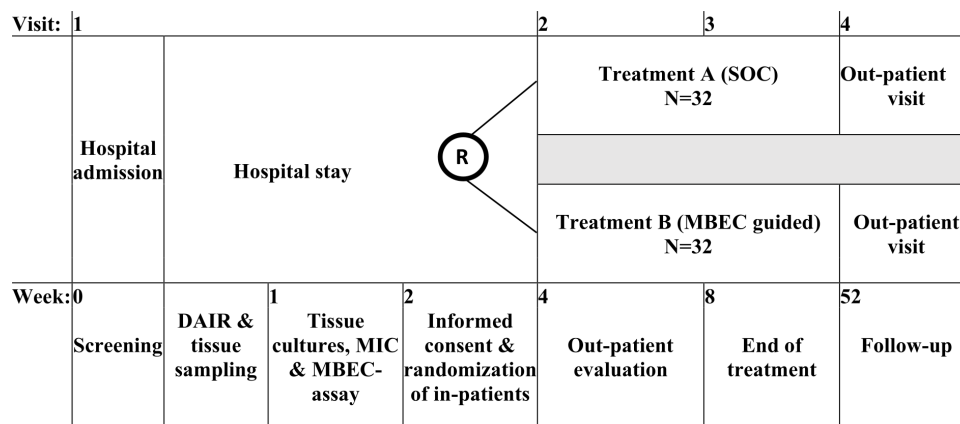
Visit: 1 | 2 | 3 | 4

Hospital admission

Hospital stay

R

Treatment A (SOC)
N=32

Out-patient visit

Treatment B (MBEC guided)
N=32

Out-patient visit

Week: 0 | 1 | 2 | 4 | 8 | 52

Screening

DAIR & tissue sampling

Tissue cultures, MIC & MBEC-assay

Informed consent & randomization of in-patients

Out-patient evaluation

End of treatment

Follow-up